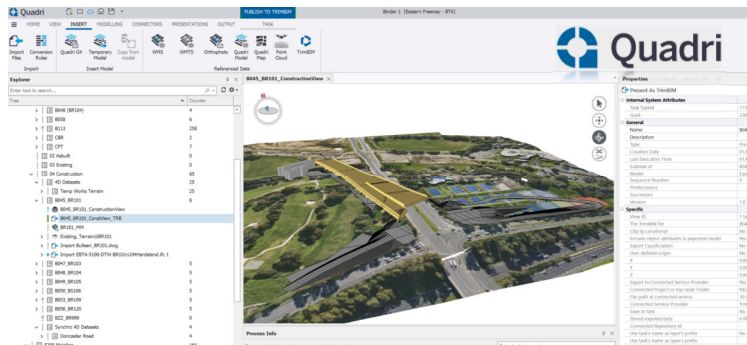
Quadri

PUBLISH TO TRIMBIM

Binder 1 [Eastern Freeway - BTA]

HOME VIEW INSERT MODELLING CONNECTORS PRESENTATIONS OUTPUT TASK

Import Files Conversion Rules Quadri Q4 Temporary Model Copy from model WMS WMTS Orthophoto Quadri Model Quadri Map Point Cloud TrimBIM

Import Insert Model Referenced Data

Quadri

Explorer

Tree Counter

B848 (BR104) 4
B858 6
B113 258
CB8 2
CPT 7
02 Asbuilt 0
03 Existing 0
04 Construction 65
4D Datasets 25
Temp Works Terrain 25
B845_BR101 6
B845_BR101_ConstructionView
B845_BR101_CondView_TRB
BR101_MH
Existing_Terrain\BR101
Import Bulleen_BR101.dwg
Import EBTA-5100-DTW-BR101m104Hardstand.ifc 1
B847 BR103 5
B848_BR104 5
B849_BR105 5
B850_BS106 5
B853_BR109 5
B856_BR120 5
BZZ_BR999 0
Synchro 4D Datasets 4
Doncaster Road 4

B845_BR101_ConstructionView

Process Info

Properties

Present As TrimBIM

Internal System Attributes
Task Typeid
Guid
General
Name
Description
Type
Creation Date
Last Execution Time
Subtask of
Model
Sequence Number
Predecessors
Successors
Version
Specific
View ID
The TrimBIM file
Clip by Locational
Include object attributes in exported model
Export Classification
User defined origin
X
Y
Z
Export to Connected Service Provider
Connected Project or top node folder
File path at connected service
Connected Service Provider
Save to task
Stored exported data
Connected Repository Id
Use task's name as layer's prefix
Use task's name as layer's prefix